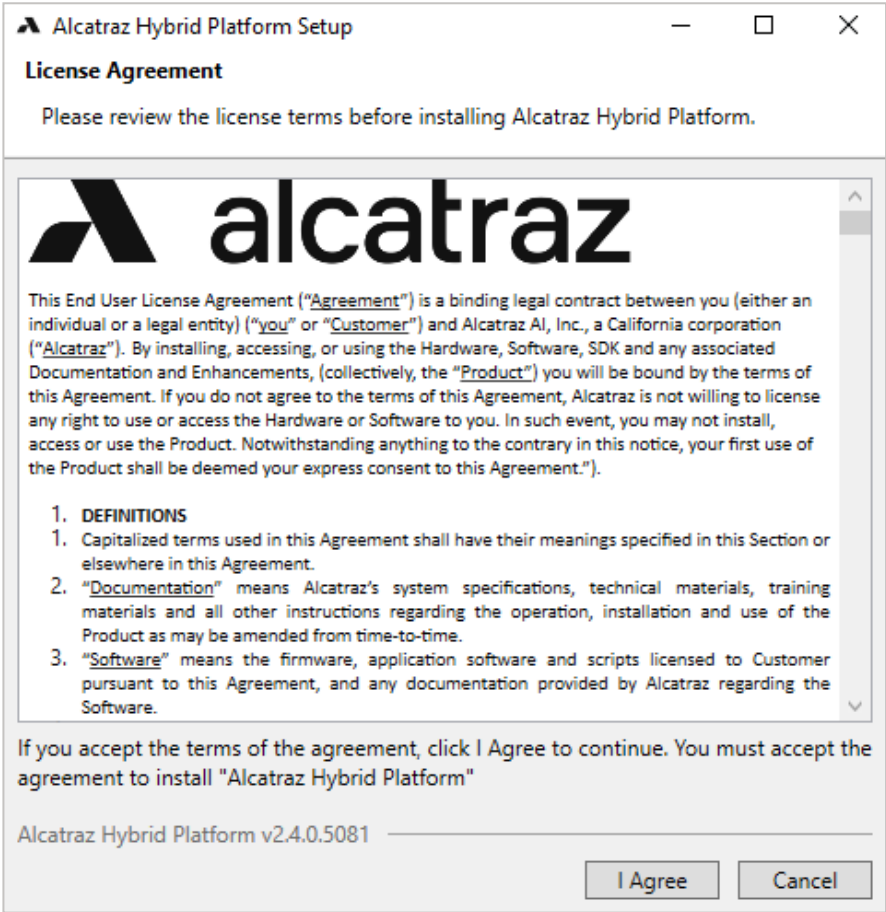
Alcatraz Hybrid Platform Setup

License Agreement

Please review the license terms before installing Alcatraz Hybrid Platform.

alcatraz

This End User License Agreement ("Agreement") is a binding legal contract between you (either an individual or a legal entity) ("you" or "Customer") and Alcatraz AI, Inc., a California corporation ("Alcatraz"). By installing, accessing, or using the Hardware, Software, SDK and any associated Documentation and Enhancements, (collectively, the "Product") you will be bound by the terms of this Agreement. If you do not agree to the terms of this Agreement, Alcatraz is not willing to license any right to use or access the Hardware or Software to you. In such event, you may not install, access or use the Product. Notwithstanding anything to the contrary in this notice, your first use of the Product shall be deemed your express consent to this Agreement.").

1. DEFINITIONS
1. Capitalized terms used in this Agreement shall have their meanings specified in this Section or elsewhere in this Agreement.
2. "Documentation" means Alcatraz's system specifications, technical materials, training materials and all other instructions regarding the operation, installation and use of the Product as may be amended from time-to-time.
3. "Software" means the firmware, application software and scripts licensed to Customer pursuant to this Agreement, and any documentation provided by Alcatraz regarding the Software.

If you accept the terms of the agreement, click I Agree to continue. You must accept the agreement to install "Alcatraz Hybrid Platform"

Alcatraz Hybrid Platform v2.4.0.5081

I Agree

Cancel